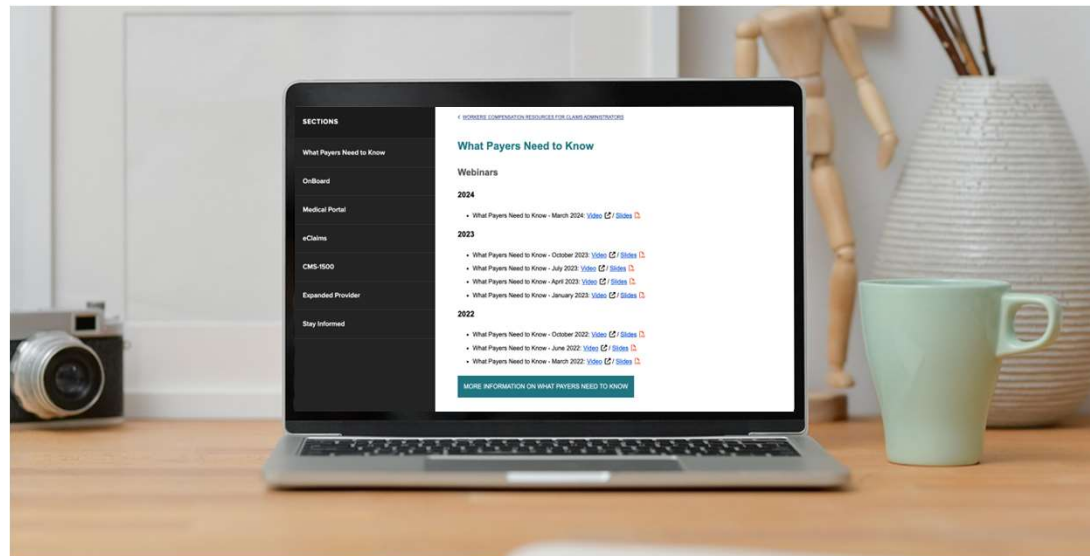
SECTIONS

What Payers Need to Know

OnBoard

Medical Portal

eClaims

CMS-1500

Expanded Provider

Stay Informed

‹ WORKERS' COMPENSATION RESOURCES FOR CLAIMS ADMINISTRATORS

What Payers Need to Know

Webinars

2024

- What Payers Need to Know - March 2024: Video / Slides

2023

- What Payers Need to Know - October 2023: Video / Slides
- What Payers Need to Know - July 2023: Video / Slides
- What Payers Need to Know - April 2023: Video / Slides
- What Payers Need to Know - January 2023: Video / Slides

2022

- What Payers Need to Know - October 2022: Video / Slides
- What Payers Need to Know - June 2022: Video / Slides
- What Payers Need to Know - March 2022: Video / Slides

MORE INFORMATION ON WHAT PAYERS NEED TO KNOW